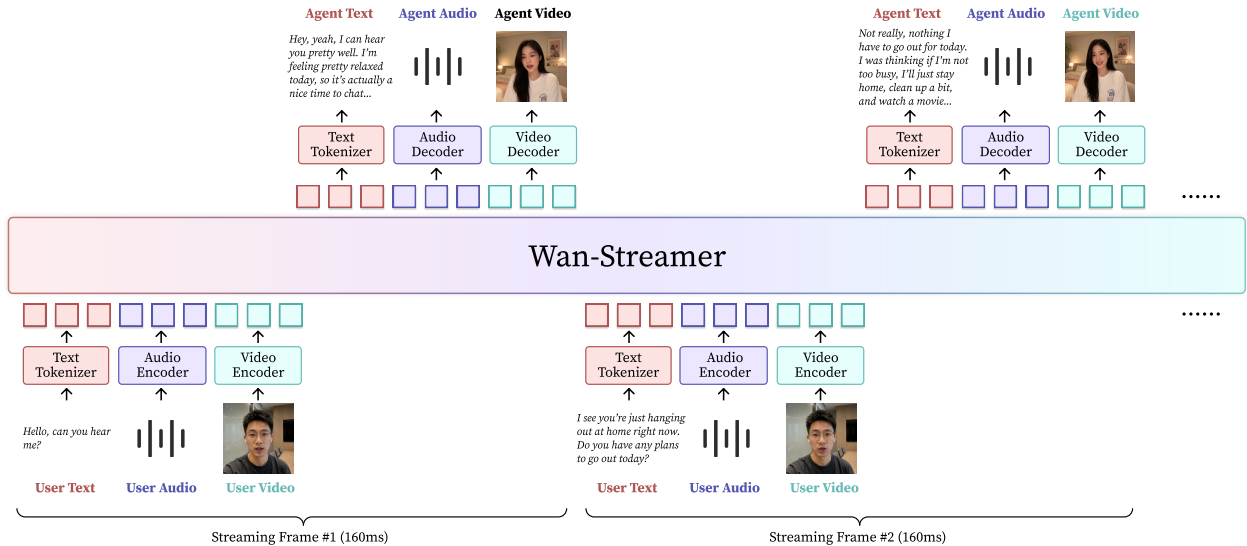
Agent Text Agent Audio Agent Video

Hey, yeah, I can hear you pretty well. I'm feeling pretty relaxed today, so it's actually a nice time to chat...

Text Tokenizer Audio Decoder Video Decoder

Agent Text Agent Audio Agent Video

Not really, nothing I have to go out for today. I was thinking if I'm not too busy, I'll just stay home, clean up a bit, and watch a movie...

Text Tokenizer Audio Decoder Video Decoder

......

Wan-Streamer

......

Text Tokenizer Audio Encoder Video Encoder

Hello, can you hear me?

User Text User Audio User Video

Streaming Frame #1 (160ms)

Text Tokenizer Audio Encoder Video Encoder

I see you're just hanging out at home right now. Do you have any plans to go out today?

User Text User Audio User Video

Streaming Frame #2 (160ms)